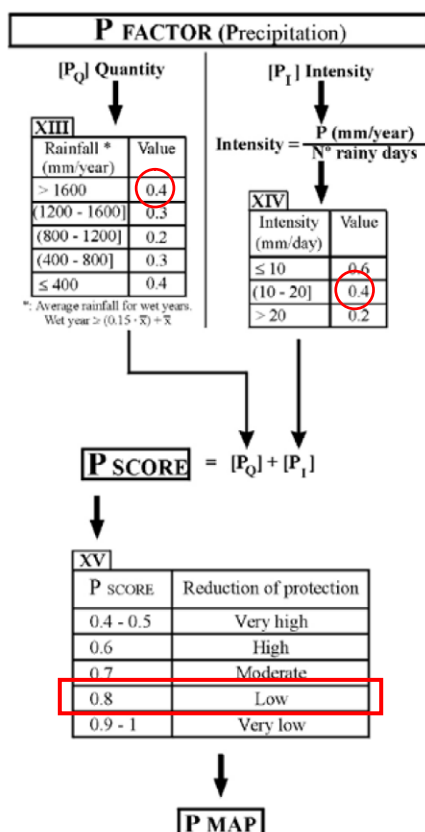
P FACTOR (Precipitation)

$[P_Q]$ Quantity

XIII

| Rainfall * (mm/year) | Value |
|---|---|
| > 1600 | 0.4 |
| (1200 - 1600] | 0.3 |
| (800 - 1200] | 0.2 |
| (400 - 800] | 0.3 |
| ≤ 400 | 0.4 |

*: Average rainfall for wet years. Wet year > $(0.15 \cdot \overline{x}) + \overline{x}$

$[P_I]$ Intensity

Intensity = $\frac{\text{P (mm/year)}}{\text{N° rainy days}}$

XIV

| Intensity (mm/day) | Value |
|---|---|
| ≤ 10 | 0.6 |
| (10 - 20] | 0.4 |
| > 20 | 0.2 |

P SCORE = $[P_Q] + [P_I]$

XV

| P SCORE | Reduction of protection |
|---|---|
| 0.4 - 0.5 | Very high |
| 0.6 | High |
| 0.7 | Moderate |
| 0.8 | Low |
| 0.9 - 1 | Very low |

P MAP